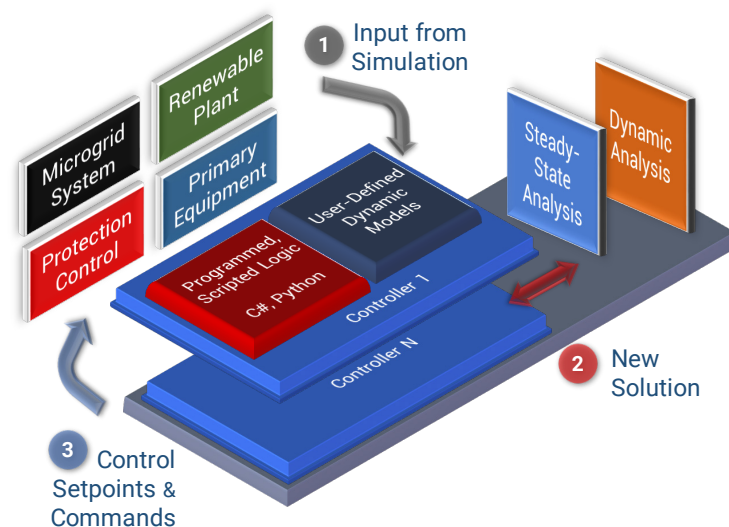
1 Input from Simulation

Renewable Plant

Microgrid System

Primary Equipment

Protection Control

User-Defined Dynamic Models

Programmed, Scripted Logic C#, Python

Controller 1

Controller N

Steady-State Analysis

Dynamic Analysis

2 New Solution

3 Control Setpoints & Commands